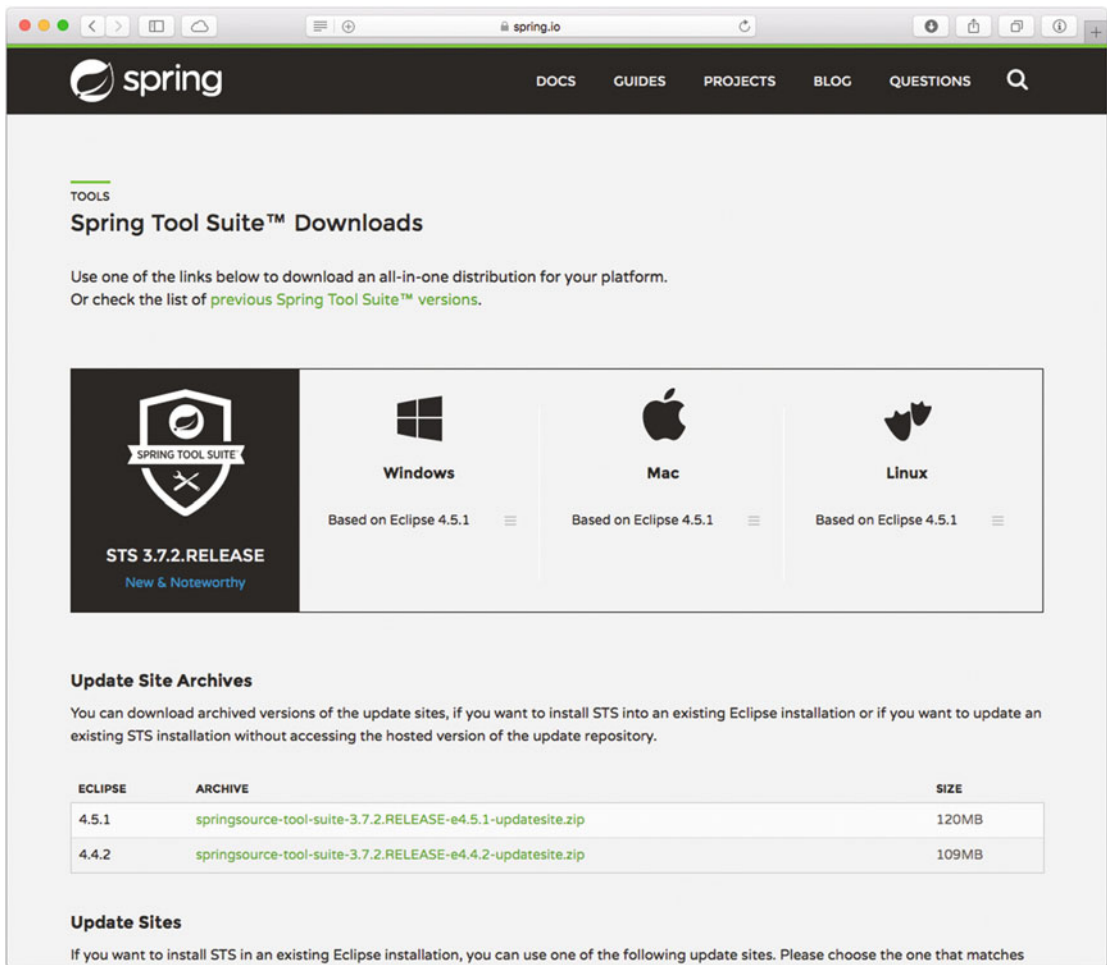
spring.io

spring

DOCS GUIDES PROJECTS BLOG QUESTIONS

TOOLS

Spring Tool Suite™ Downloads

Use one of the links below to download an all-in-one distribution for your platform. Or check the list of previous Spring Tool Suite™ versions.

SPRING TOOL SUITE

STS 3.7.2.RELEASE

New & Noteworthy

Windows

Based on Eclipse 4.5.1

Mac

Based on Eclipse 4.5.1

Linux

Based on Eclipse 4.5.1

Update Site Archives

You can download archived versions of the update sites, if you want to install STS into an existing Eclipse installation or if you want to update an existing STS installation without accessing the hosted version of the update repository.

| ECLIPSE | ARCHIVE | SIZE |
|---|---|---|
| 4.5.1 | springsource-tool-suite-3.7.2.RELEASE-e4.5.1-updatesite.zip | 120MB |
| 4.4.2 | springsource-tool-suite-3.7.2.RELEASE-e4.4.2-updatesite.zip | 109MB |

Update Sites

If you want to install STS in an existing Eclipse installation, you can use one of the following update sites. Please choose the one that matches